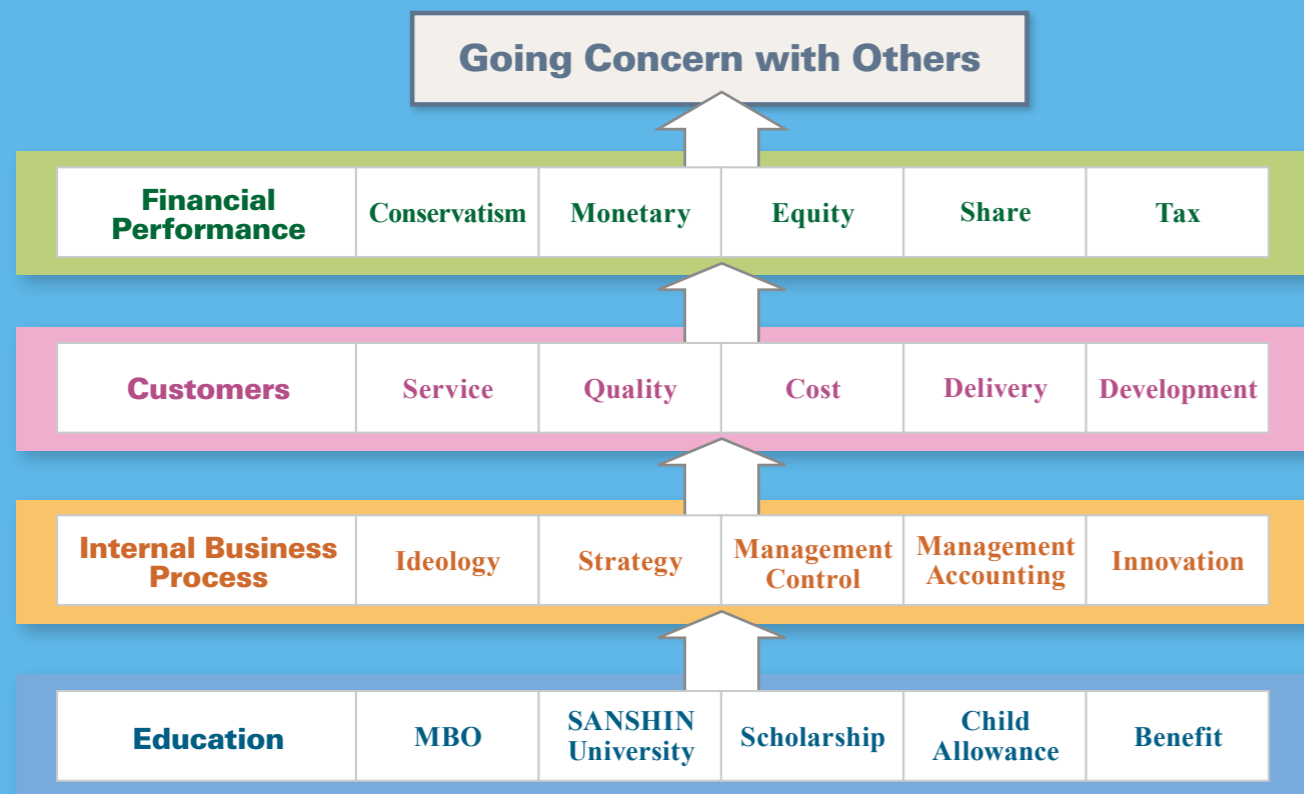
Going Concern with Others

| Financial Performance | Conservatism | Monetary | Equity | Share | Tax |
|---|---|---|---|---|---|

| Customers | Service | Quality | Cost | Delivery | Development |
|---|---|---|---|---|---|

| Internal Business Process | Ideology | Strategy | Management Control | Management Accounting | Innovation |
|---|---|---|---|---|---|

| Education | MBO | SANSHIN University | Scholarship | Child Allowance | Benefit |
|---|---|---|---|---|---|